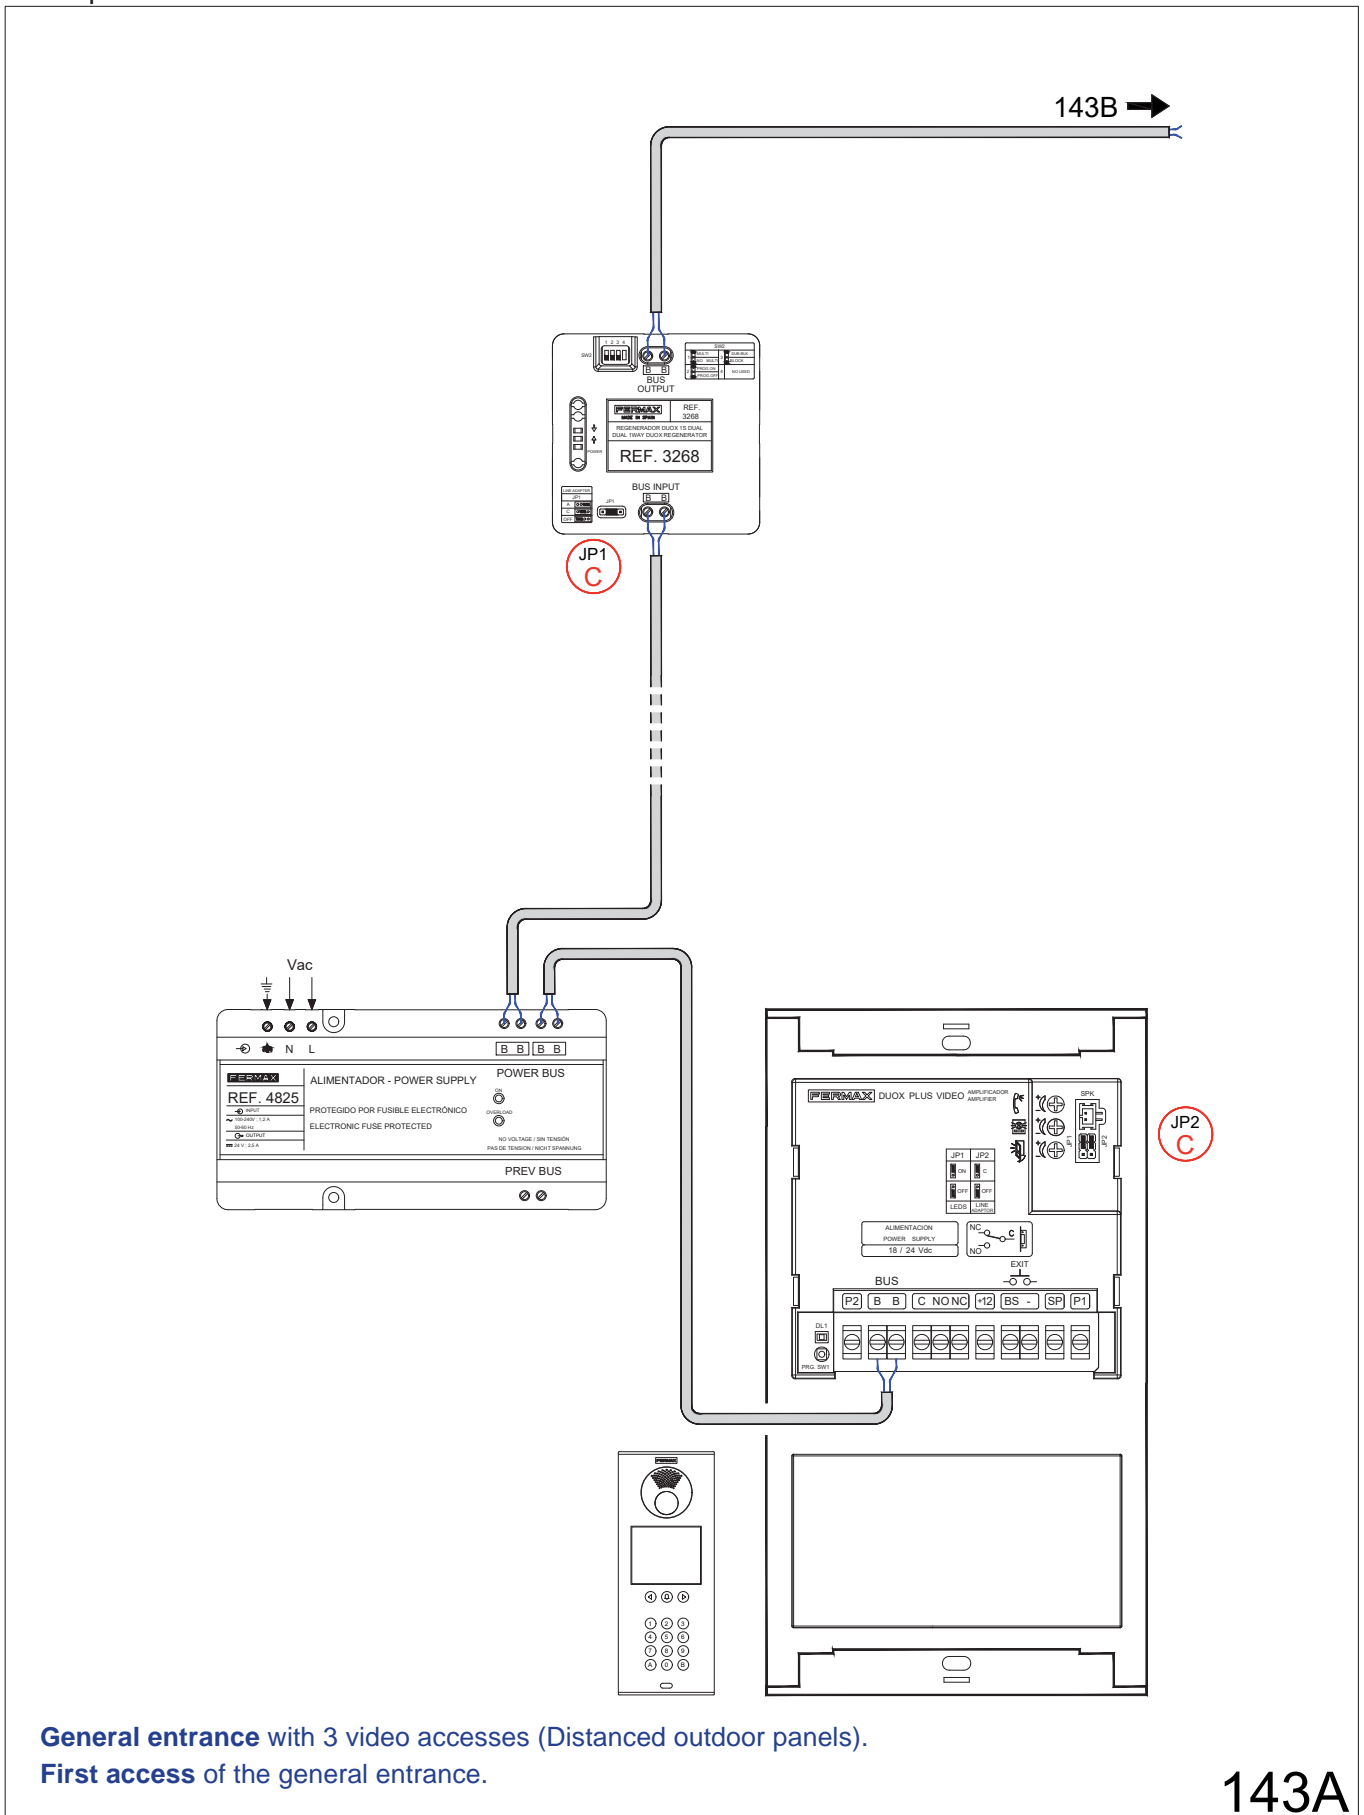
143B

SW2
1 2 3 4
B B
BUS
OUTPUT
SW2
MULTI
IND. MULTI
PROG ON
PROG OFF
SUB-BUS
BLOCK
NO USED
FERMAX
REF. 3268
REGENERADOR DUOX 1S DUAL
DUAL 1WAY DUOX REGENERATOR
REF. 3268
POWER
LINE ADAPTOR
JP1
BUS INPUT
B B
JP1
C

Vac
N L
B B B B
FERMAX
REF. 4825
ALIMENTADOR - POWER SUPPLY
PROTEGIDO POR FUSIBLE ELECTRÓNICO
ELECTRONIC FUSE PROTECTED
INPUT
100-240V ; 1,2 A
50-60 Hz
OUTPUT
24 V ; 2,5 A
POWER BUS
ON
OVERLOAD
NO VOLTAGE / SIN TENSIÓN
PAS DE TENSION / NICHT SPANNUNG
PREV BUS

FERMAX DUOX PLUS VIDEO AMPLIFICADOR AMPLIFIER
SPK
JP1 JP2
ON C
OFF OFF
LEDS LINE ADAPTOR
ALIMENTACION
POWER SUPPLY
18 / 24 Vdc
NC
C
NO
EXIT
BUS
P2 B B C NO NC +12 BS - SP P1
DL1
PRG. SW1
JP2
C

FERMAX
1 2 3
4 5 6
7 8 9
A 0 B

General entrance with 3 video accesses (Distanced outdoor panels).
First access of the general entrance.
143A